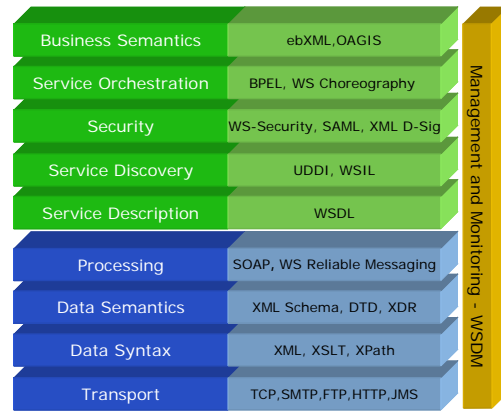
| | |
|---|---|
| Business Semantics | ebXML,OAGIS |
| Service Orchestration | BPEL, WS Choreography |
| Security | WS-Security, SAML, XML D-Sig |
| Service Discovery | UDDI, WSIL |
| Service Description | WSDL |
| Processing | SOAP, WS Reliable Messaging |
| Data Semantics | XML Schema, DTD, XDR |
| Data Syntax | XML, XSLT, XPath |
| Transport | TCP,SMTP,FTP,HTTP,JMS |

Management and Monitoring - WSDM